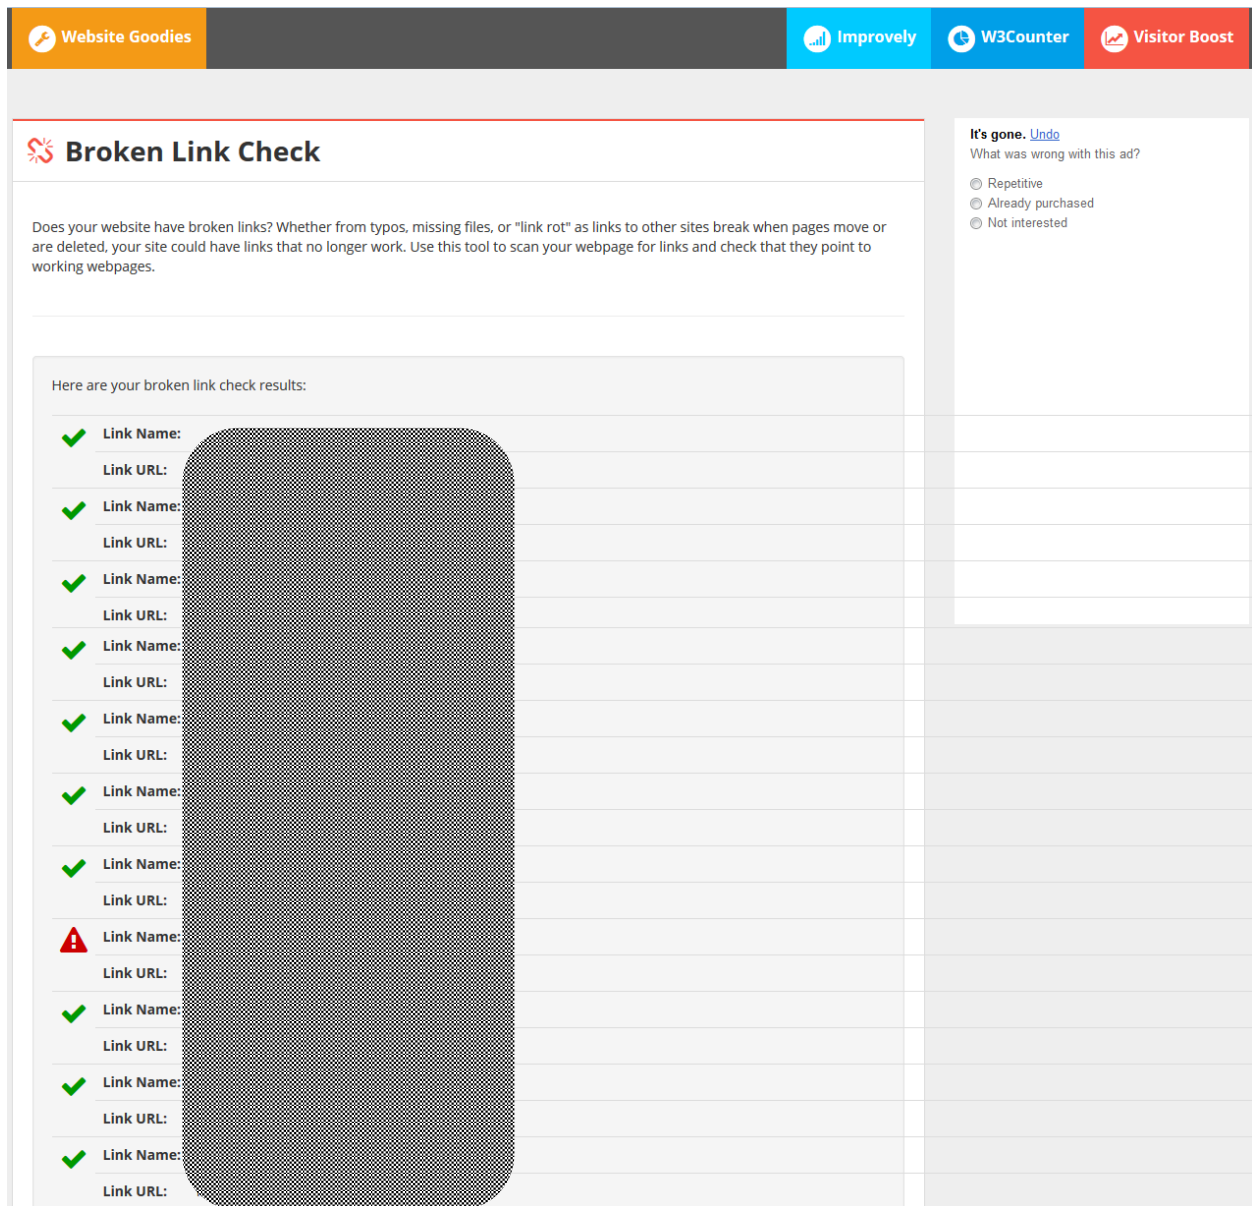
Website Goodies

Improvely W3Counter Visitor Boost

Broken Link Check

Does your website have broken links? Whether from typos, missing files, or "link rot" as links to other sites break when pages move or are deleted, your site could have links that no longer work. Use this tool to scan your webpage for links and check that they point to working webpages.

It's gone. Undo
What was wrong with this ad?
Repetitive
Already purchased
Not interested

Here are your broken link check results:

Link Name: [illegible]
Link URL: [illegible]
Link Name: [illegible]
Link URL: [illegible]
Link Name: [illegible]
Link URL: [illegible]
Link Name: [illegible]
Link URL: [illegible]
Link Name: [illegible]
Link URL: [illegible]
Link Name: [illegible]
Link URL: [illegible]
Link Name: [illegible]
Link URL: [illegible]
Link Name: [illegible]
Link URL: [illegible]
Link Name: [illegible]
Link URL: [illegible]
Link Name: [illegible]
Link URL: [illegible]
Link Name: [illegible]
Link URL: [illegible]